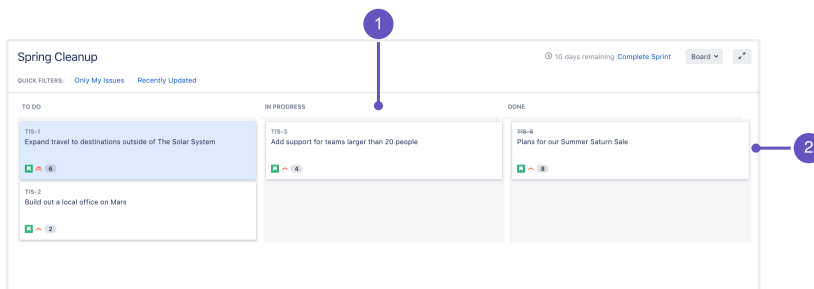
1

Spring Cleanup

10 days remaining Complete Sprint Board

QUICK FILTERS: Only My Issues Recently Updated

TO DO

TIS-1
Expand travel to destinations outside of The Solar System
6

TIS-2
Build out a local office on Mars
2

IN PROGRESS

TIS-3
Add support for teams larger than 20 people
4

DONE

TIS-6
Plans for our Summer Saturn Sale
8

2